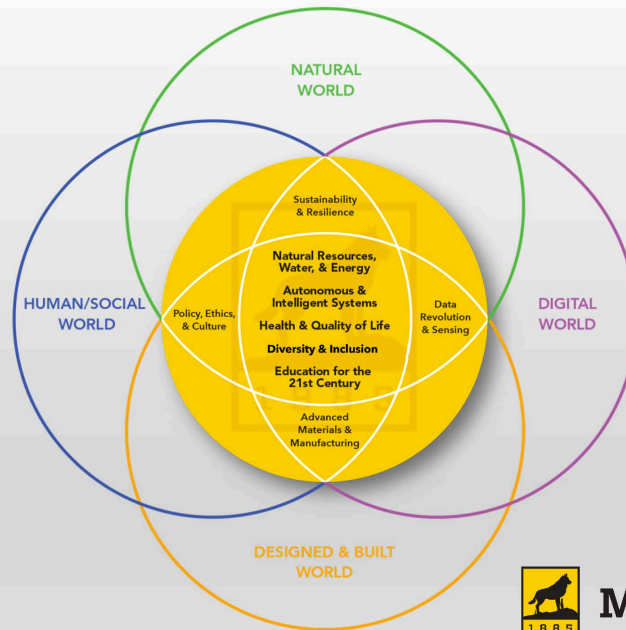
NATURAL WORLD

HUMAN/SOCIAL WORLD

DIGITAL WORLD

DESIGNED & BUILT WORLD

Sustainability & Resilience

Policy, Ethics, & Culture

Data Revolution & Sensing

Advanced Materials & Manufacturing

Natural Resources, Water, & Energy

Autonomous & Intelligent Systems

Health & Quality of Life

Diversity & Inclusion

Education for the 21st Century

1885

M